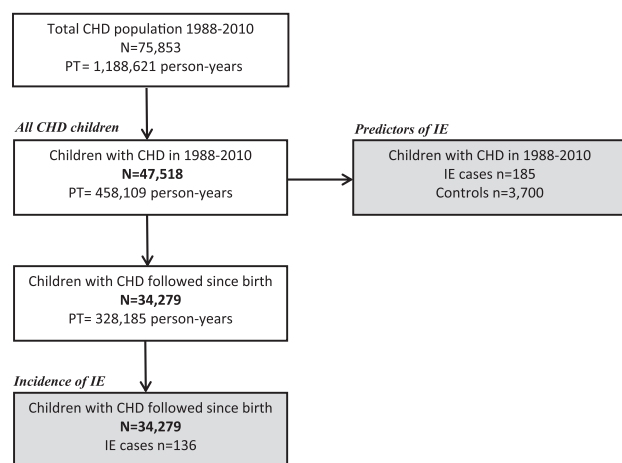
Total CHD population 1988-2010
N=75,853
PT= 1,188,621 person-years

All CHD children

Children with CHD in 1988-2010
N=47,518
PT= 458,109 person-years

Predictors of IE

Children with CHD in 1988-2010
IE cases n=185
Controls n=3,700

Children with CHD followed since birth
N=34,279
PT= 328,185 person-years

Incidence of IE

Children with CHD followed since birth
N=34,279
IE cases n=136